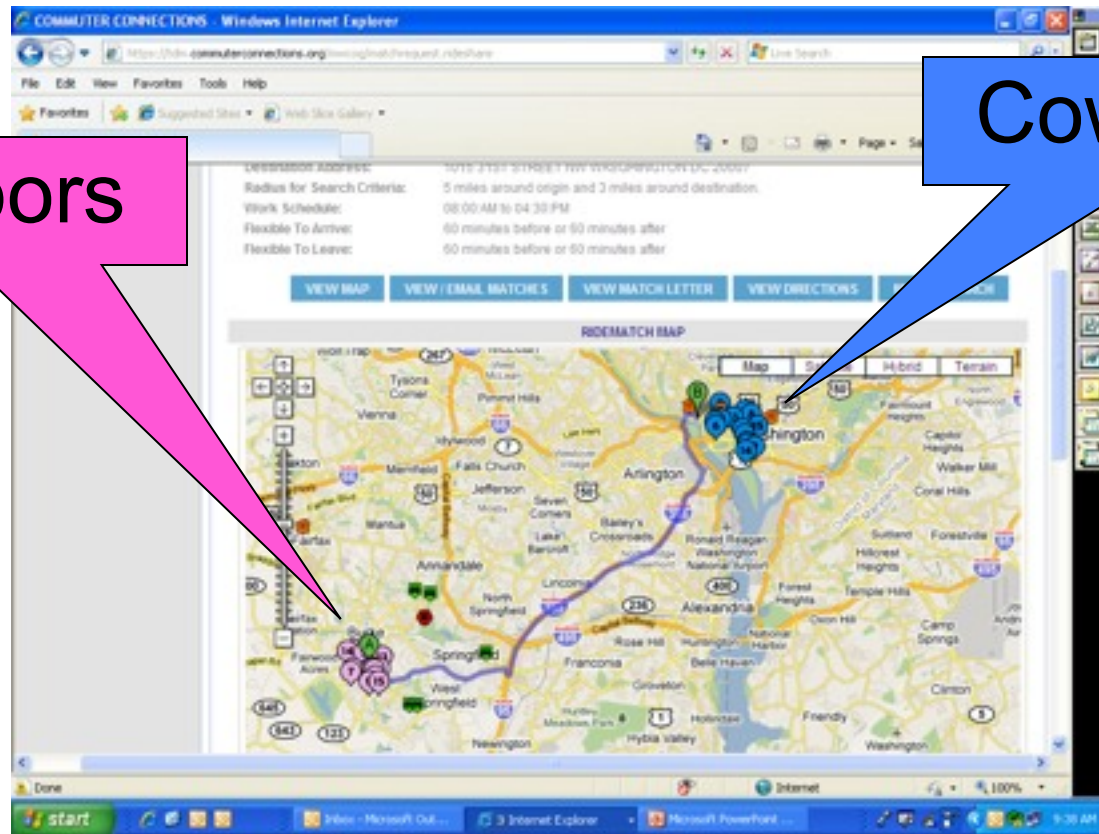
COMMUTER CONNECTIONS - Windows Internet Explorer

https://tdm.commuterconnections.org/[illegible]

File Edit View Favorites Tools Help

Favorites Suggested Sites Web Slice Gallery

Page

oors

Cow

Destination Address: 1015 31ST STREET NW WASHINGTON DC 20007
Radius for Search Criteria: 5 miles around origin and 3 miles around destination.
Work Schedule: 08:00 AM to 04:30 PM
Flexible To Arrive: 60 minutes before or 60 minutes after
Flexible To Leave: 60 minutes before or 60 minutes after

VIEW MAP VIEW / EMAIL MATCHES VIEW MATCH LETTER VIEW DIRECTIONS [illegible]

RIDEMATCH MAP

Map Satellite Hybrid Terrain

Tysons Corner Vienna Falls Church Merrifield Jefferson Seven Corners Arlington Bailey's Crossroads Lake Barcroft Annandale Fairfax Mantua Lincolnia North Springfield Alexandria Springfield Franconia West Springfield Rose Hill Huntington Belle Haven Groveton Ronald Reagan Washington National Airport Forest Heights Oxon Hill National Harbor Capitol Heights Walker Mill Coral Hills Suitland Forestville Hillcrest Heights Temple Hills Camp Springs Clinton Friendly Hybla Valley Newington Burke Fairwood Acres Washington hington Fairmount Heights

Done Internet 100%

start Inbox - Microsoft Out... 3 Internet Explorer Microsoft PowerPoint ... 9:38 AM